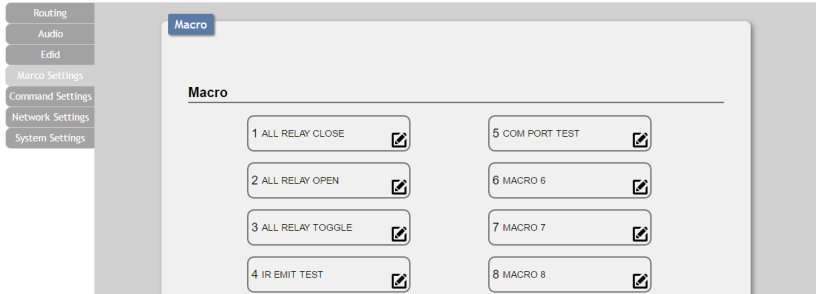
Routing
Audio
Edid
Marco Settings
Command Settings
Network Settings
System Settings

Macro

Macro

1 ALL RELAY CLOSE

5 COM PORT TEST

2 ALL RELAY OPEN

6 MACRO 6

3 ALL RELAY TOGGLE

7 MACRO 7

4 IR EMIT TEST

8 MACRO 8